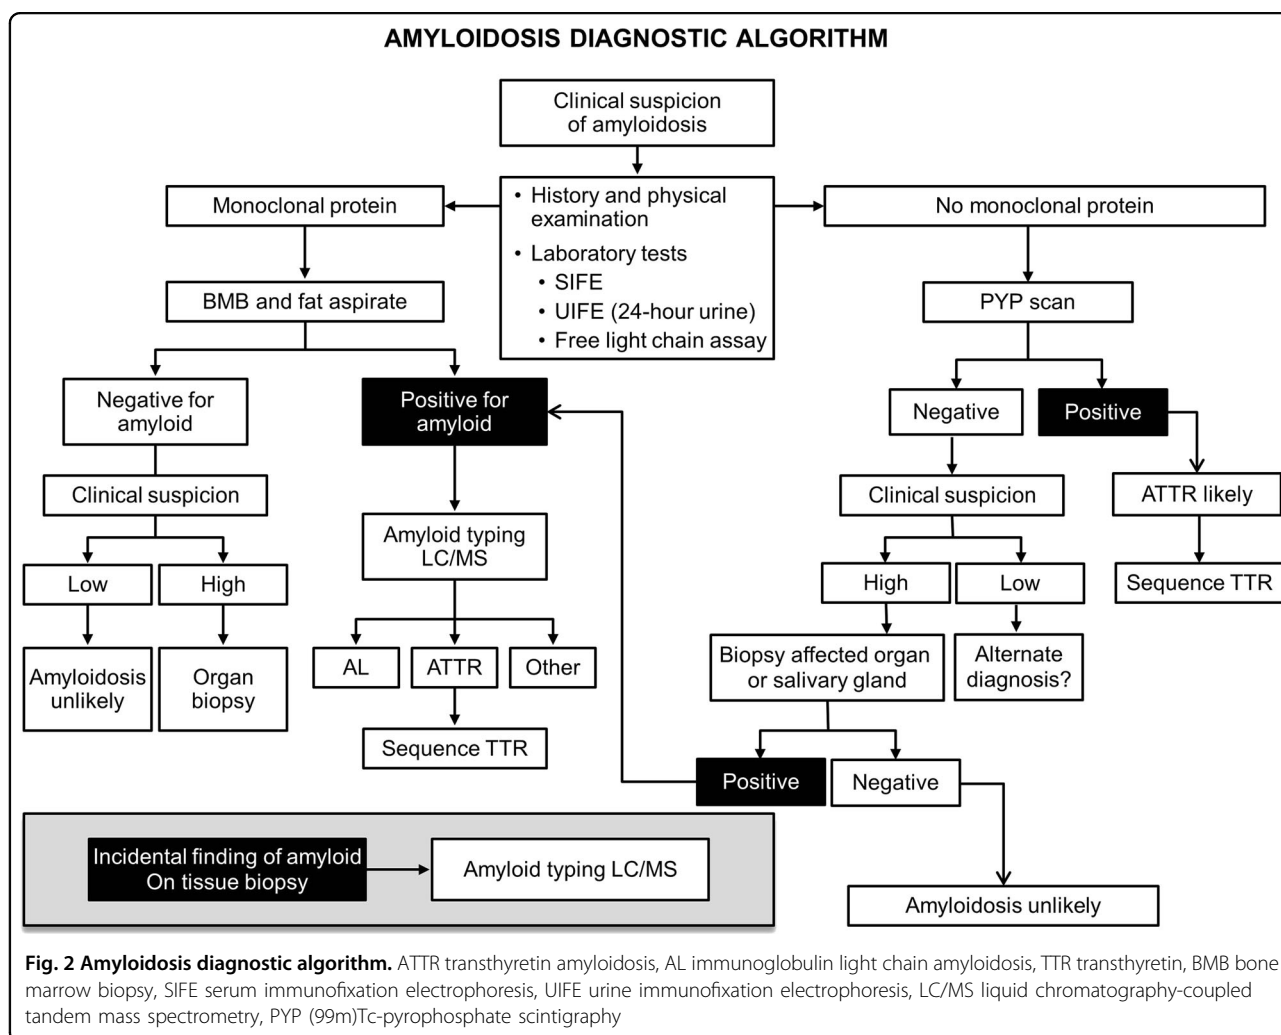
AMYLOIDOSIS DIAGNOSTIC ALGORITHM

Clinical suspicion of amyloidosis

• History and physical examination
• Laboratory tests
• SIFE
• UIFE (24-hour urine)
• Free light chain assay

Monoclonal protein

No monoclonal protein

BMB and fat aspirate

PYP scan

Negative for amyloid

Positive for amyloid

Negative

Positive

Clinical suspicion

Amyloid typing LC/MS

Clinical suspicion

ATTR likely

Low

High

AL

ATTR

Other

High

Low

Sequence TTR

Amyloidosis unlikely

Organ biopsy

Sequence TTR

Biopsy affected organ or salivary gland

Alternate diagnosis?

Positive

Negative

Incidental finding of amyloid On tissue biopsy

Amyloid typing LC/MS

Amyloidosis unlikely

**Fig. 2 Amyloidosis diagnostic algorithm.** ATTR transthyretin amyloidosis, AL immunoglobulin light chain amyloidosis, TTR transthyretin, BMB bone marrow biopsy, SIFE serum immunofixation electrophoresis, UIFE urine immunofixation electrophoresis, LC/MS liquid chromatography-coupled tandem mass spectrometry, PYP (99m)Tc-pyrophosphate scintigraphy